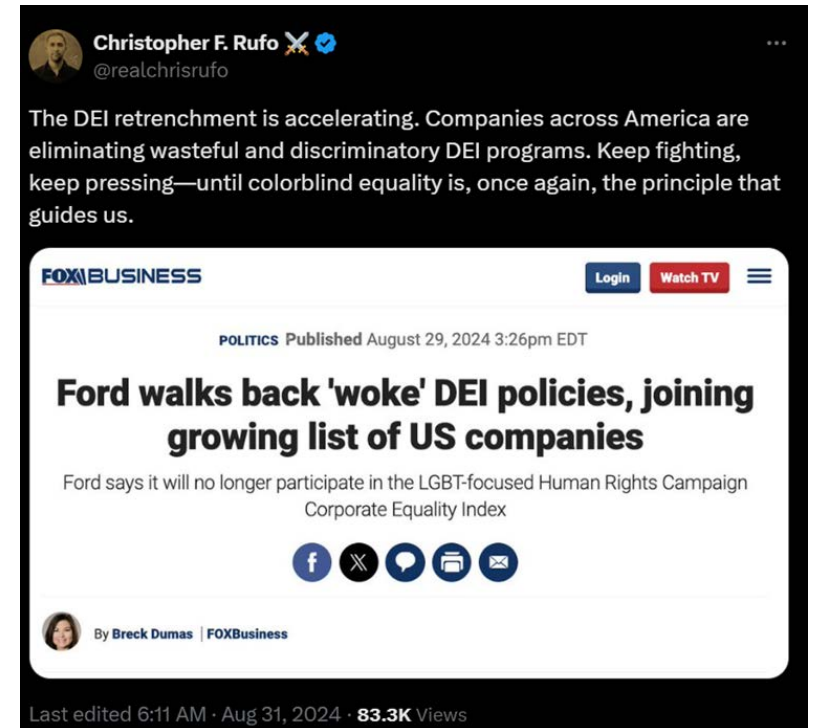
Christopher F. Rufo
@realchrisrufo

The DEI retrenchment is accelerating. Companies across America are eliminating wasteful and discriminatory DEI programs. Keep fighting, keep pressing—until colorblind equality is, once again, the principle that guides us.

FOX BUSINESS

Login Watch TV

POLITICS Published August 29, 2024 3:26pm EDT

Ford walks back 'woke' DEI policies, joining growing list of US companies

Ford says it will no longer participate in the LGBT-focused Human Rights Campaign Corporate Equality Index

By Breck Dumas | FOXBusiness

Last edited 6:11 AM · Aug 31, 2024 · 83.3K Views